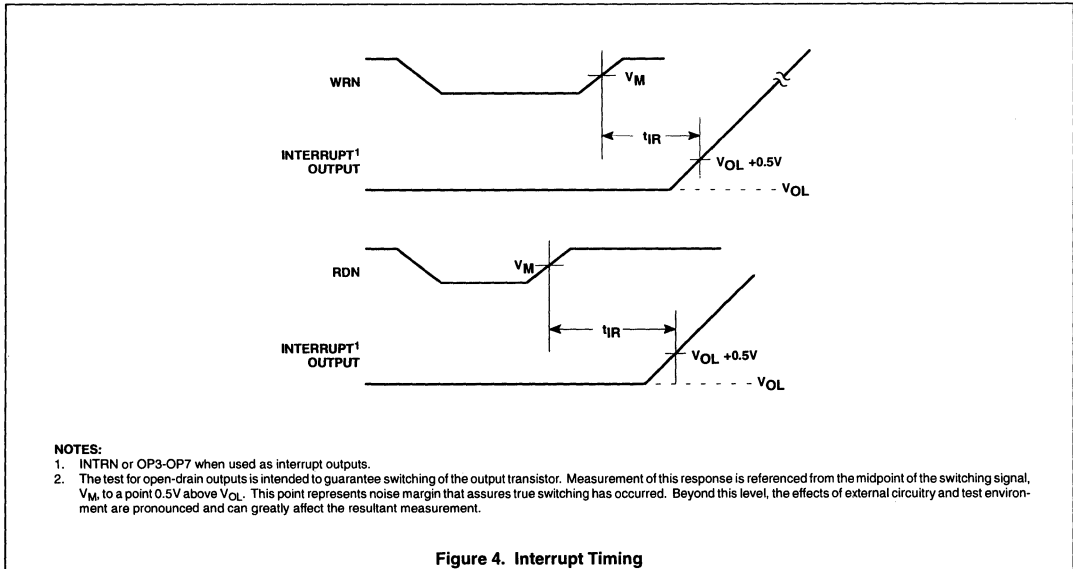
WRN

$V_M$

$t_{IR}$

INTERRUPT$^1$ OUTPUT

$V_{OL}$ +0.5V

$V_{OL}$

RDN

$V_M$

$t_{IR}$

INTERRUPT$^1$ OUTPUT

$V_{OL}$ +0.5V

$V_{OL}$

NOTES:
1. INTRN or OP3-OP7 when used as interrupt outputs.
2. The test for open-drain outputs is intended to guarantee switching of the output transistor. Measurement of this response is referenced from the midpoint of the switching signal, $V_M$, to a point 0.5V above $V_{OL}$. This point represents noise margin that assures true switching has occurred. Beyond this level, the effects of external circuitry and test environment are pronounced and can greatly affect the resultant measurement.

Figure 4. Interrupt Timing